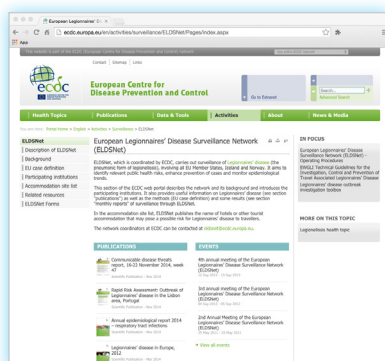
European Legionnaires' Di ×

ecdc.europa.eu/en/activities/surveillance/ELDSNet/Pages/index.aspx

Apps

This website is part of the ECDC European Centre for Disease Prevention and Control website

Contact | Sitemap | Links

ecdc

European Centre for Disease Prevention and Control

Go to Extranet

Search...

Advanced Search

Health Topics | Publications | Data & Tools | Activities | About | News & Media

You are here: Portal Home > English > Activities > Surveillance > ELDSNet

ELDSNet

Description of ELDSNet

Background

EU case definition

Participating institutions

Accommodation site list

Related resources

ELDSNet Forms

European Legionnaires' Disease Surveillance Network (ELDSNet)

ELDSNet, which is coordinated by ECDC, carries out surveillance of Legionnaires' disease (the pneumonic form of legionellosis), involving all EU Member States, Iceland and Norway. It aims to identify relevant public health risks, enhance prevention of cases and monitor epidemiological trends.

This section of the ECDC web portal describes the network and its background and introduces the participating institutions. It also provides useful information on Legionnaires' disease (see section "publications") as well as the methods (EU case definition) and some results (see section "monthly reports" of surveillance through ELDSNet.

In the accommodation site list, ELDSNet publishes the name of hotels or other tourist accommodation that may pose a possible risk for Legionnaires' disease to travellers.

The network coordinators at ECDC can be contacted at eldsnet@ecdc.europa.eu.

PUBLICATIONS

Communicable disease threats report, 16-22 November 2014, week 47

Rapid Risk Assessment: Outbreak of Legionnaires' disease in the Lisbon area, Portugal

Annual epidemiological report 2014 – respiratory tract infections

Legionnaires' disease in Europe, 2012

EVENTS

4th annual meeting of the European Legionnaires' Disease Surveillance Network (ELDSNet)

3rd Annual Meeting of the European Legionnaires' Disease Surveillance Network (ELDSNet)

2nd Annual Meeting of the European Legionnaires' Disease Surveillance Network (ELDSNet)

View all events

IN FOCUS

European Legionnaires' Disease Surveillance Network (ELDSNet) – Operating Procedures

EWGLI Technical Guidelines for the Investigation, Control and Prevention of Travel Associated Legionnaires' Disease

Legionnaires' disease outbreak investigation toolbox

MORE ON THIS TOPIC

Legionellosis health topic